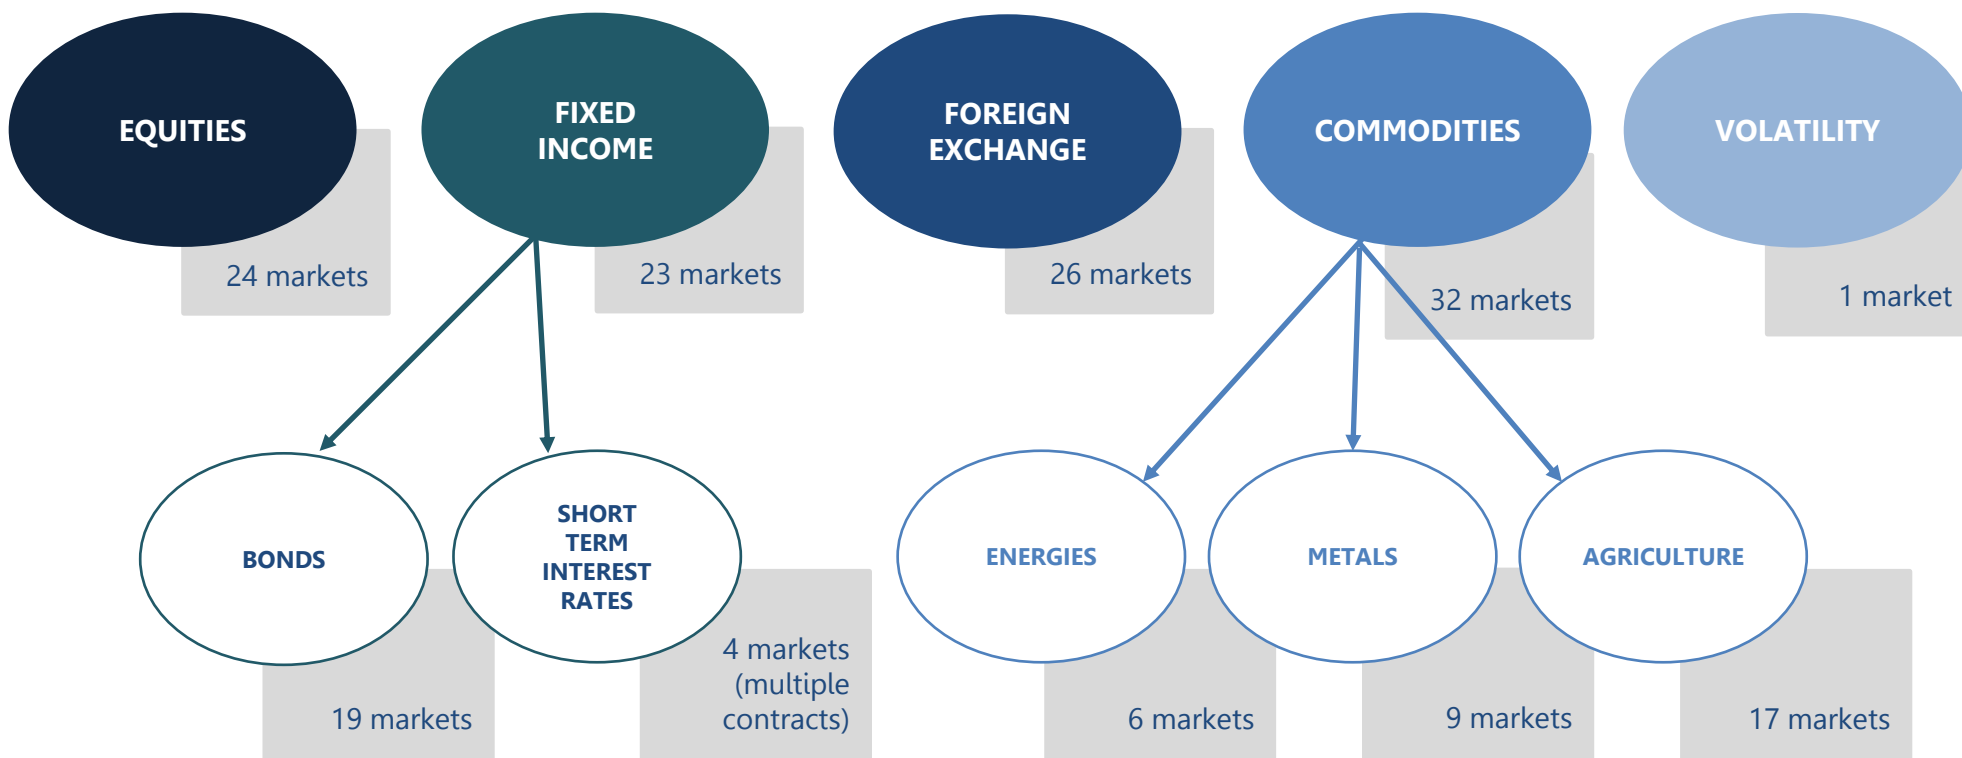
EQUITIES

24 markets

FIXED INCOME

23 markets

FOREIGN EXCHANGE

26 markets

COMMODITIES

32 markets

VOLATILITY

1 market

BONDS

19 markets

SHORT TERM INTEREST RATES

4 markets (multiple contracts)

ENERGIES

6 markets

METALS

9 markets

AGRICULTURE

17 markets